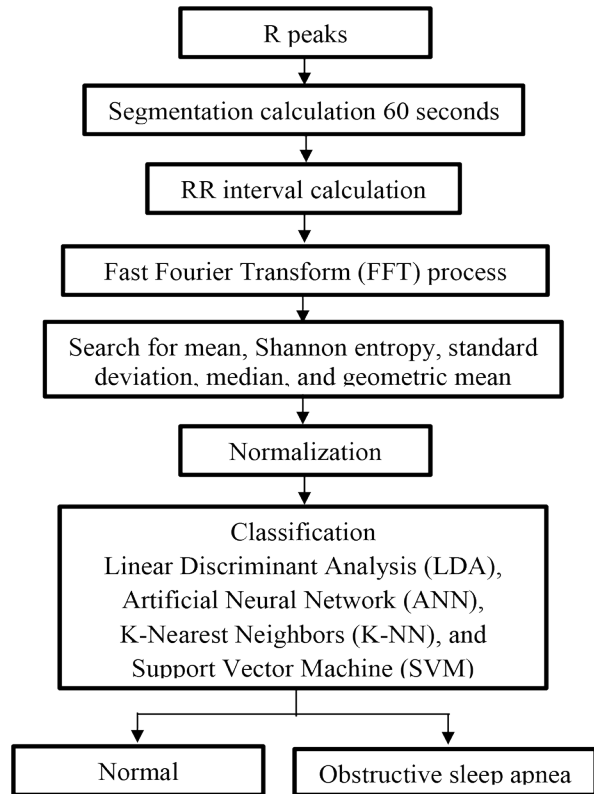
R peaks

Segmentation calculation 60 seconds

RR interval calculation

Fast Fourier Transform (FFT) process

Search for mean, Shannon entropy, standard deviation, median, and geometric mean

Normalization

Classification
Linear Discriminant Analysis (LDA),
Artificial Neural Network (ANN),
K-Nearest Neighbors (K-NN), and
Support Vector Machine (SVM)

Normal

Obstructive sleep apnea